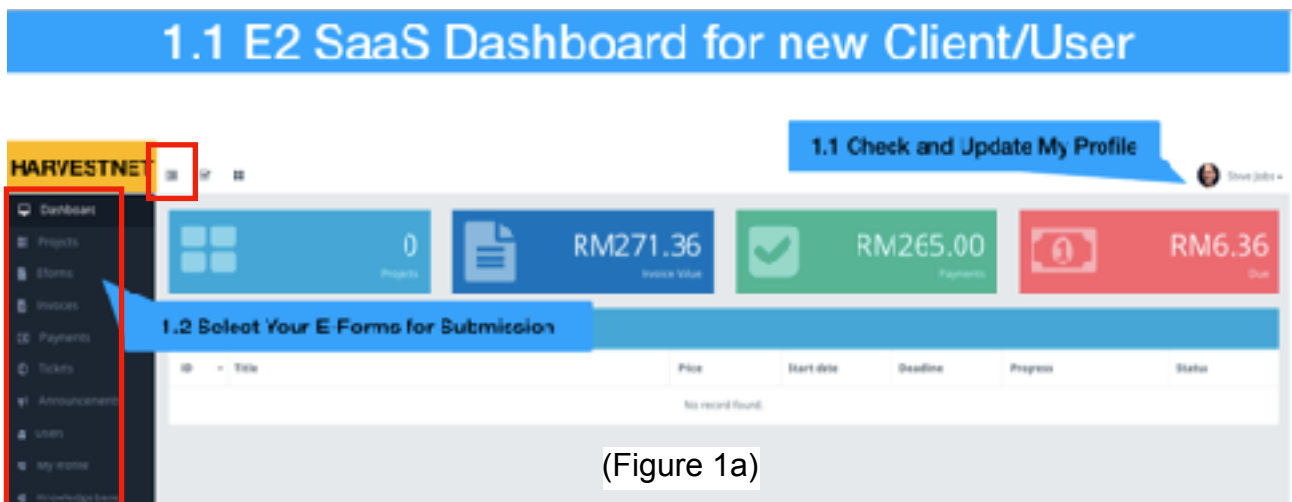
1.1 E2 SaaS Dashboard for new Client/User

HARVESTNET

1.1 Check and Update My Profile

Steve Jobs

Dashboard
Projects
Eforms
Invoices
Payments
Tickets
Announcements
Users
My Profile
Knowledge base

0
Projects

RM271.36
Invoice Value

RM265.00
Payments

RM6.36
Due

1.2 Select Your E-Forms for Submission

| ID | Title | Price | Start date | Deadline | Progress | Status |
|---|---|---|---|---|---|---|
| No record found. | | | | | | |

(Figure 1a)